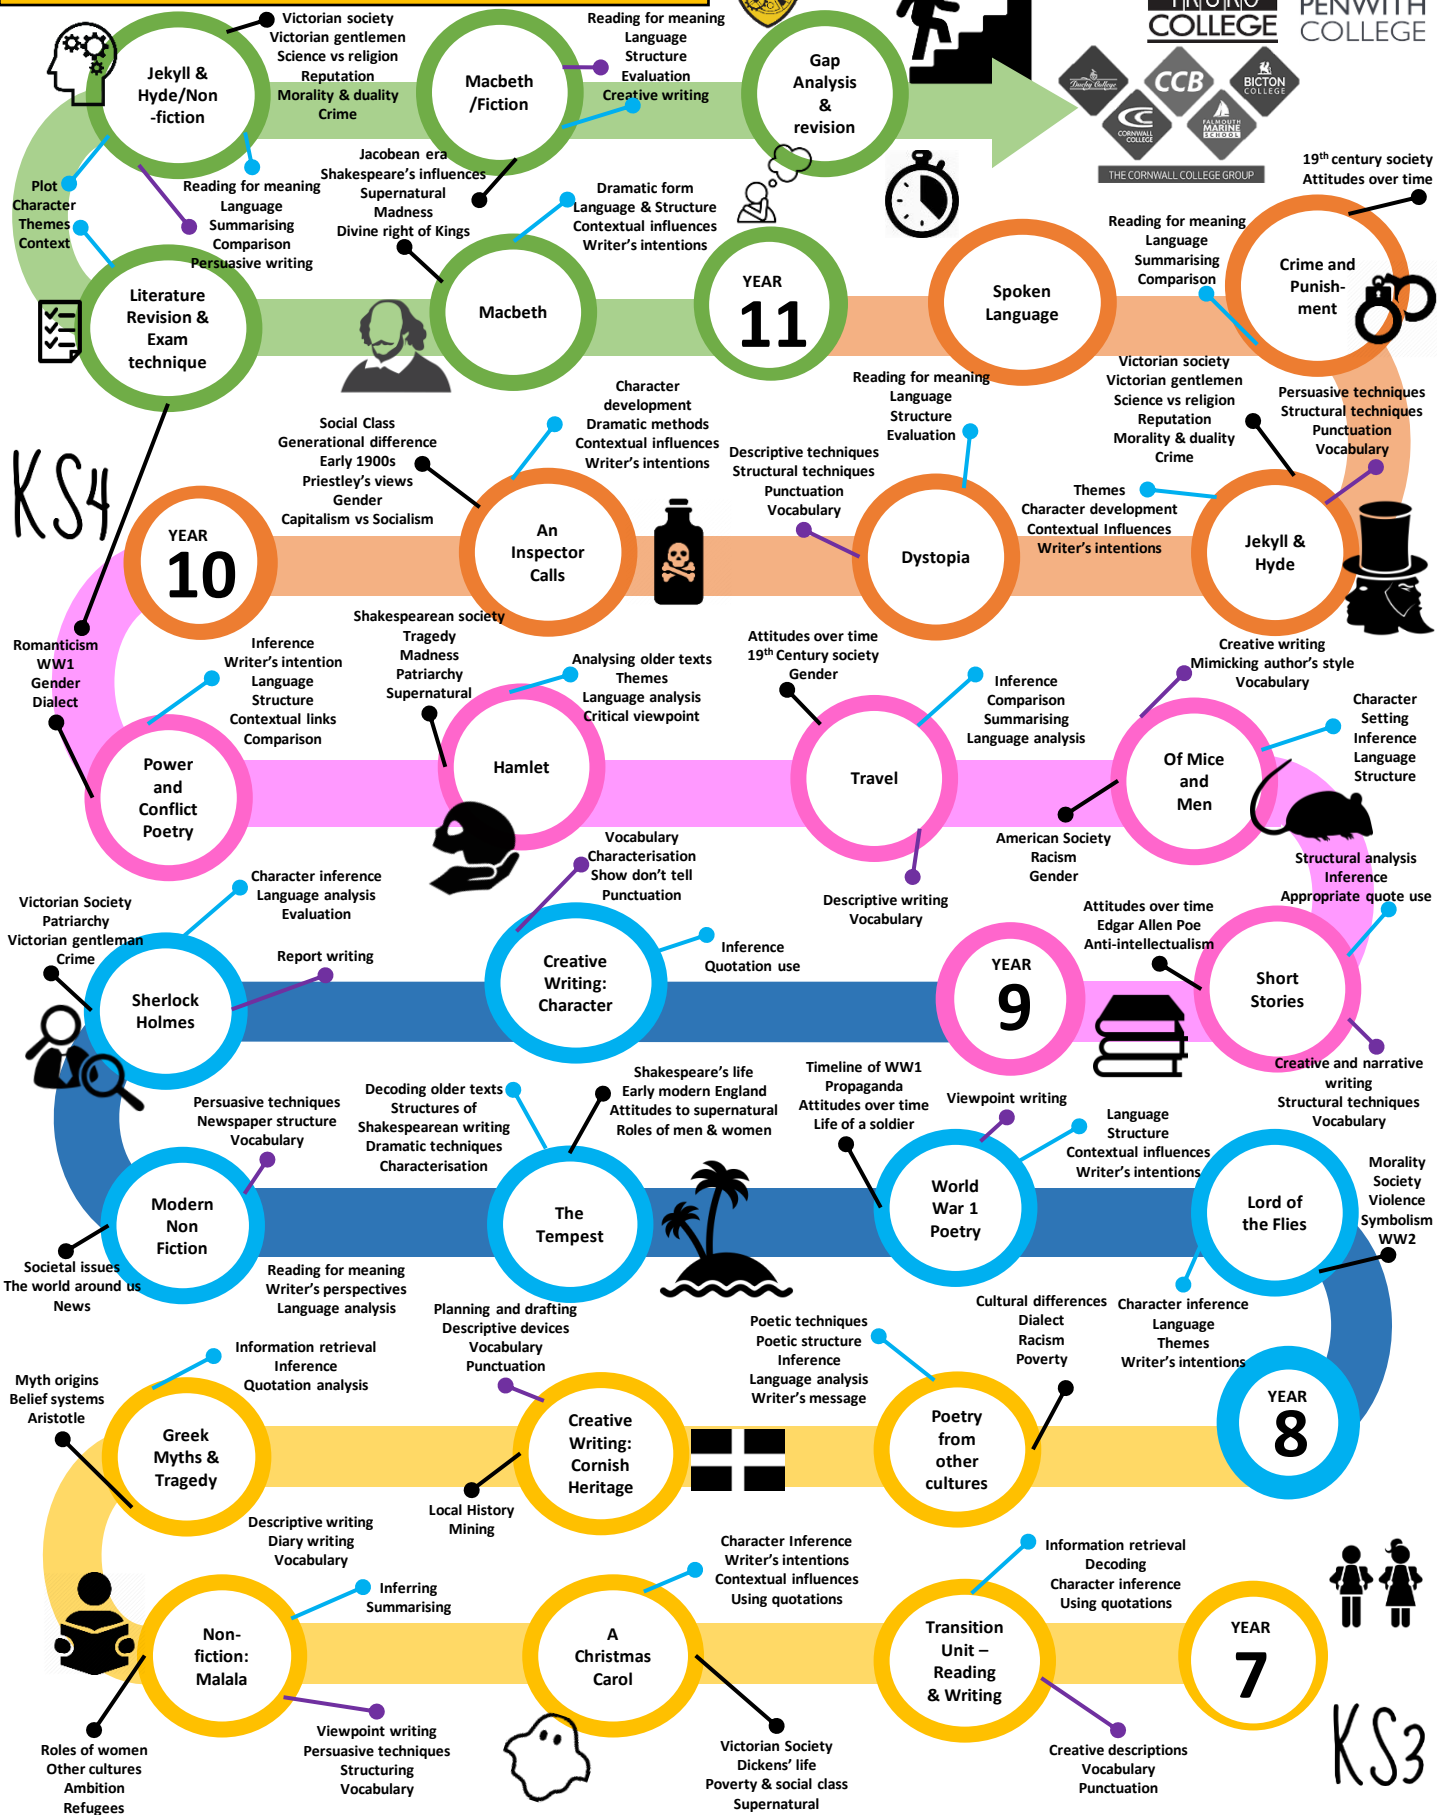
Victorian society
Victorian gentlemen
Science vs religion
Reputation
Morality & duality
Crime

Jekyll & Hyde/Non -fiction

Reading for meaning
Language
Structure
Evaluation
Creative writing

Macbeth /Fiction

Gap Analysis & revision

TRURO COLLEGE
PENWITH COLLEGE
CCB
BICTON COLLEGE
CORNWALL COLLEGE
FALMOUTH MARINE SCHOOL
Duchy College
THE CORNWALL COLLEGE GROUP

Plot
Character
Themes
Context

Reading for meaning
Language
Summarising
Comparison
Persuasive writing

Jacobean era
Shakespeare's influences
Supernatural
Madness
Divine right of Kings

Dramatic form
Language & Structure
Contextual influences
Writer's intentions

$19^{th}$ century society
Attitudes over time

Reading for meaning
Language
Summarising
Comparison

Literature Revision & Exam technique

Macbeth

YEAR 11

Spoken Language

Crime and Punish-ment

KS4

Social Class
Generational difference
Early 1900s
Priestley's views
Gender
Capitalism vs Socialism

Character development
Dramatic methods
Contextual influences
Writer's intentions

Reading for meaning
Language
Structure
Evaluation

Descriptive techniques
Structural techniques
Punctuation
Vocabulary

Victorian society
Victorian gentlemen
Science vs religion
Reputation
Morality & duality
Crime

Persuasive techniques
Structural techniques
Punctuation
Vocabulary

Themes
Character development
Contextual Influences
Writer's intentions

YEAR 10

An Inspector Calls

Dystopia

Jekyll & Hyde

Romanticism
WW1
Gender
Dialect

Inference
Writer's intention
Language
Structure
Contextual links
Comparison

Shakespearean society
Tragedy
Madness
Patriarchy
Supernatural

Analysing older texts
Themes
Language analysis
Critical viewpoint

Attitudes over time
$19^{th}$ Century society
Gender

Inference
Comparison
Summarising
Language analysis

Creative writing
Mimicking author's style
Vocabulary

Character
Setting
Inference
Language
Structure

Power and Conflict Poetry

Hamlet

Travel

Of Mice and Men

Vocabulary
Characterisation
Show don't tell
Punctuation

American Society
Racism
Gender

Structural analysis
Inference
Appropriate quote use

Victorian Society
Patriarchy
Victorian gentleman
Crime

Character inference
Language analysis
Evaluation

Report writing

Descriptive writing
Vocabulary

Attitudes over time
Edgar Allen Poe
Anti-intellectualism

Sherlock Holmes

Creative Writing: Character

Inference
Quotation use

YEAR 9

Short Stories

Creative and narrative writing
Structural techniques
Vocabulary

Persuasive techniques
Newspaper structure
Vocabulary

Decoding older texts
Structures of Shakespearean writing
Dramatic techniques
Characterisation

Shakespeare's life
Early modern England
Attitudes to supernatural
Roles of men & women

Timeline of WW1
Propaganda
Attitudes over time
Life of a soldier

Viewpoint writing

Language
Structure
Contextual influences
Writer's intentions

Morality
Society
Violence
Symbolism
WW2

Modern Non Fiction

The Tempest

World War 1 Poetry

Lord of the Flies

Societal issues
The world around us
News

Reading for meaning
Writer's perspectives
Language analysis

Planning and drafting
Descriptive devices
Vocabulary
Punctuation

Poetic techniques
Poetic structure
Inference
Language analysis
Writer's message

Cultural differences
Dialect
Racism
Poverty

Character inference
Language
Themes
Writer's intentions

Myth origins
Belief systems
Aristotle

Information retrieval
Inference
Quotation analysis

Greek Myths & Tragedy

Creative Writing: Cornish Heritage

Poetry from other cultures

YEAR 8

Descriptive writing
Diary writing
Vocabulary

Local History
Mining

Character Inference
Writer's intentions
Contextual influences
Using quotations

Information retrieval
Decoding
Character inference
Using quotations

Inferring
Summarising

Non-fiction: Malala

A Christmas Carol

Transition Unit – Reading & Writing

YEAR 7

KS3

Roles of women
Other cultures
Ambition
Refugees

Viewpoint writing
Persuasive techniques
Structuring
Vocabulary

Victorian Society
Dickens' life
Poverty & social class
Supernatural

Creative descriptions
Vocabulary
Punctuation